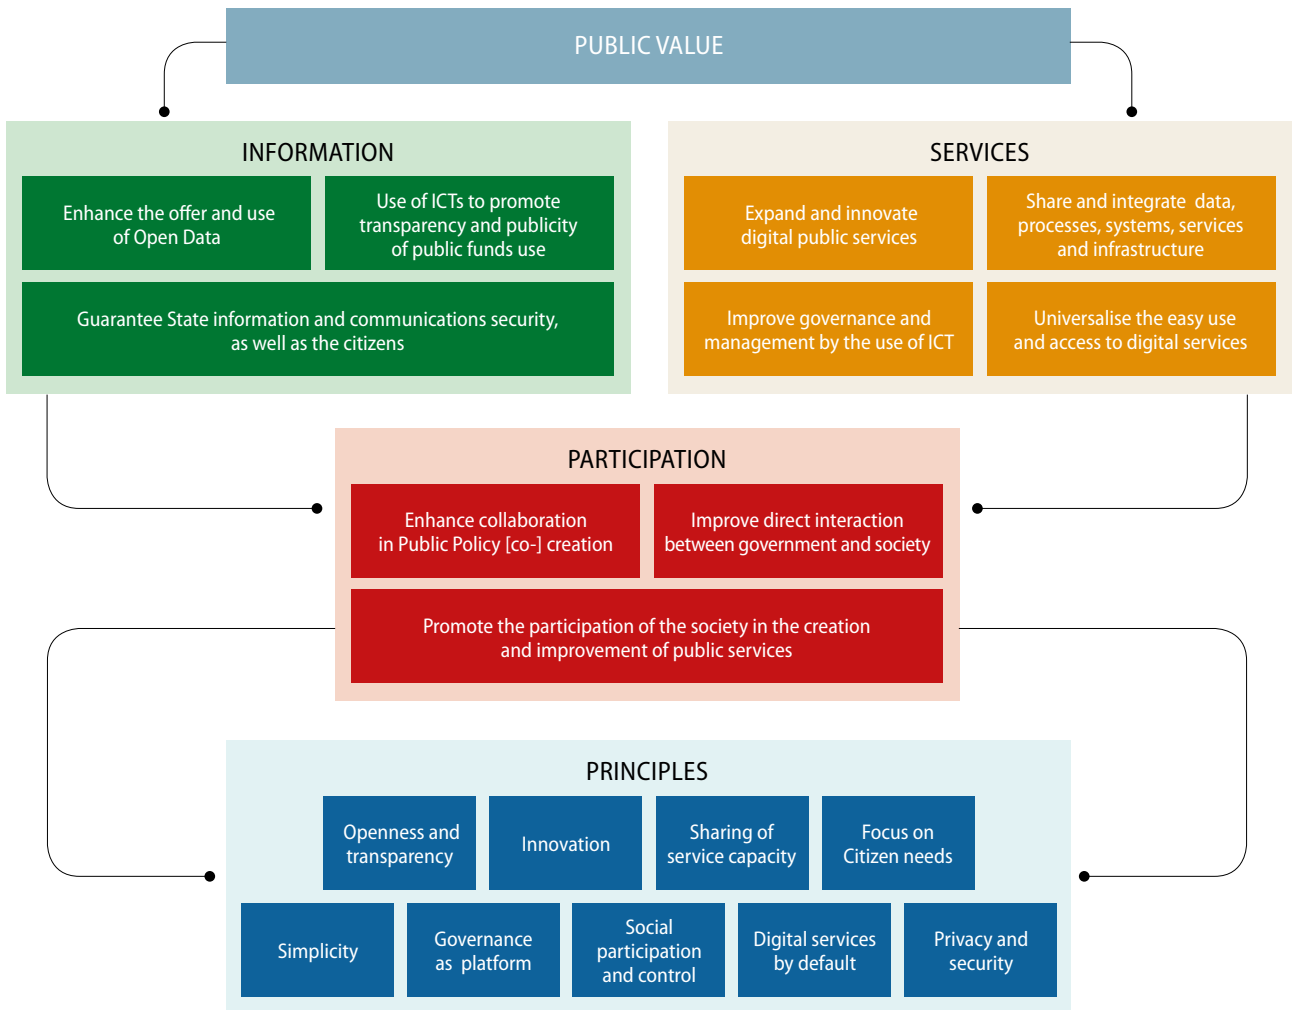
PUBLIC VALUE

INFORMATION

Enhance the offer and use of Open Data

Use of ICTs to promote transparency and publicity of public funds use

Guarantee State information and communications security, as well as the citizens

SERVICES

Expand and innovate digital public services

Share and integrate data, processes, systems, services and infrastructure

Improve governance and management by the use of ICT

Universalise the easy use and access to digital services

PARTICIPATION

Enhance collaboration in Public Policy [co-] creation

Improve direct interaction between government and society

Promote the participation of the society in the creation and improvement of public services

PRINCIPLES

Openness and transparency

Innovation

Sharing of service capacity

Focus on Citizen needs

Simplicity

Governance as platform

Social participation and control

Digital services by default

Privacy and security